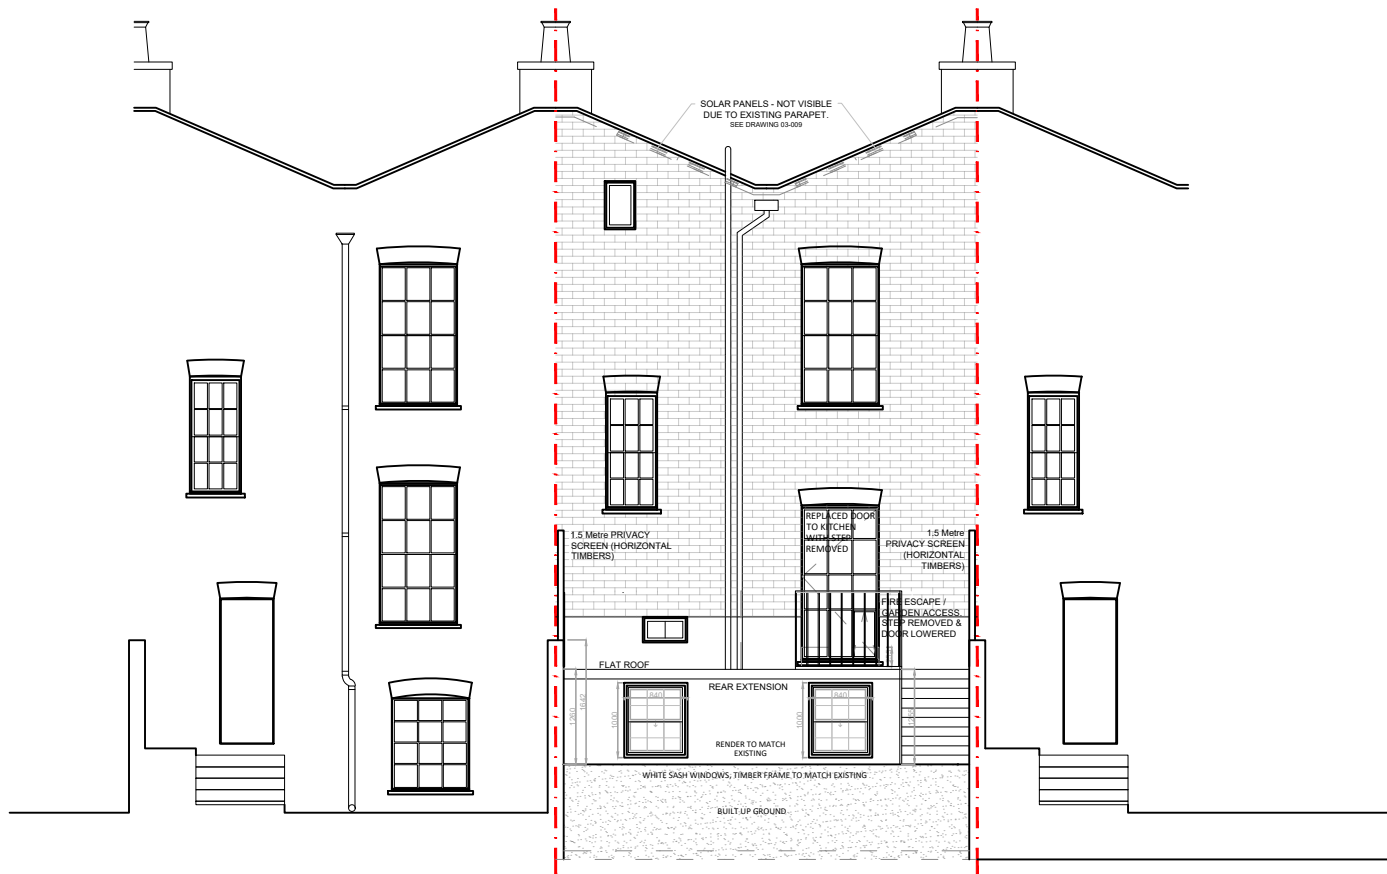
SOLAR PANELS - NOT VISIBLE DUE TO EXISTING PARAPET.
SEE DRAWING 03-009

1.5 Metre PRIVACY SCREEN (HORIZONTAL TIMBERS)

REPLACED DOOR TO KITCHEN WITH STEP REMOVED

1.5 Metre PRIVACY SCREEN (HORIZONTAL TIMBERS)

FIRE ESCAPE / GARDEN ACCESS STEP REMOVED & DOOR LOWERED

FLAT ROOF

REAR EXTENSION

840
1000
1260
1642
840
1000

RENDER TO MATCH EXISTING

WHITE SASH WINDOWS, TIMBER FRAME TO MATCH EXISTING

BUILT UP GROUND